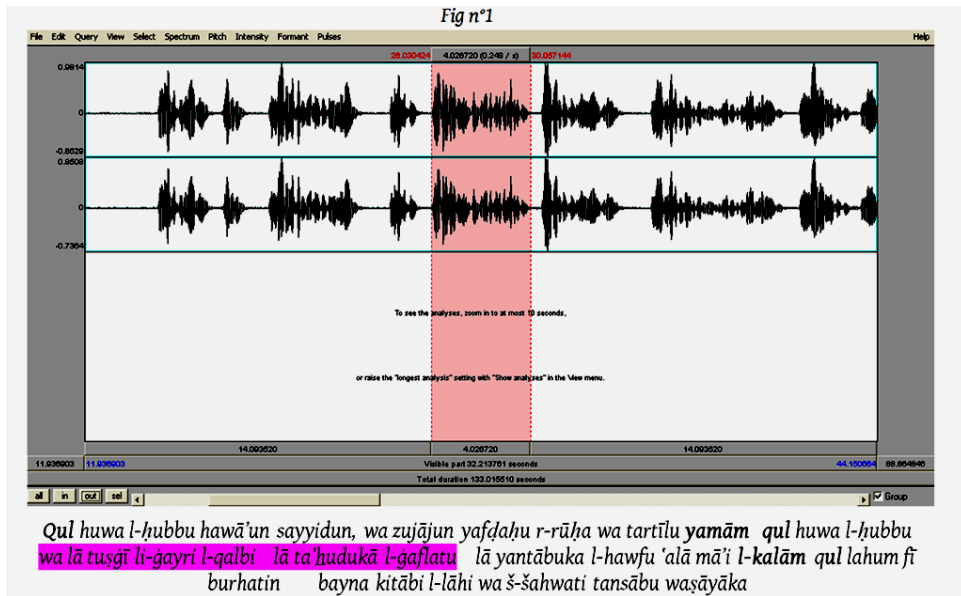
Fig n°1

File Edit Query View Select Spectrum Pitch Intensity Formant Pulses Help

26.030424 4.026720 (0.248 / s) 30.057144

0.9614
0
-0.6629
0.8509
0
-0.7364

To see the analyses, zoom in to at most 10 seconds,

or raise the "longest analysis" setting with "Show analyses" in the View menu.

14.093620 4.026720 14.093620

11.936903 11.936903 Visible part 32.213761 seconds 44.150664 66.864646

Total duration 133.015510 seconds

all in out sel Group

Qul huwa l-ḥubbu hawā'un sayyidun, wa zujājun yafḍaḥu r-rūḥa wa tartīlu yamām qul huwa l-ḥubbu wa lā tuṣġī li-ġayri l-qalbi lā ta'ḥudukā l-ġaflatu lā yantābuka l-hawfu 'alā mā'i l-kalām qul lahum fī burhatin bayna kitābi l-lāhi wa š-šahwati tansābu waṣāyāka